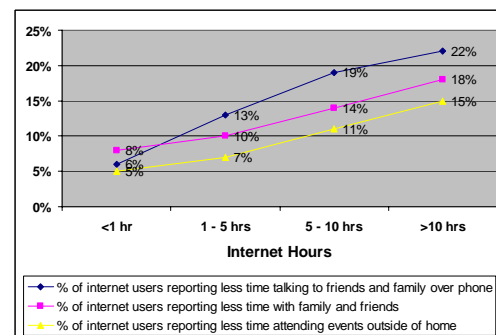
25%
20%
15%
10%
5%
0%

8%
6%
5%
13%
10%
7%
19%
14%
11%
22%
18%
15%

<1 hr
1 - 5 hrs
5 - 10 hrs
>10 hrs

Internet Hours

% of internet users reporting less time talking to friends and family over phone
% of internet users reporting less time with family and friends
% of internet users reporting less time attending events outside of home